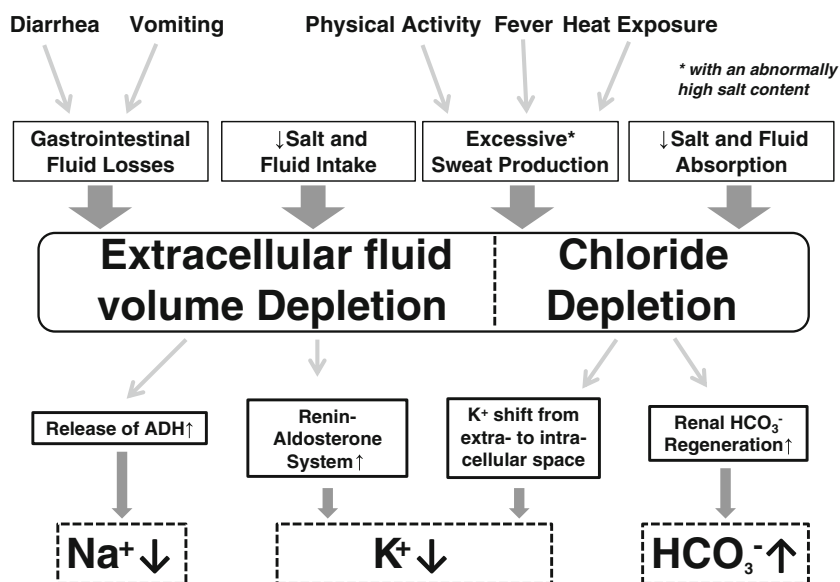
Diarrhea Vomiting Physical Activity Fever Heat Exposure

* with an abnormally high salt content

Gastrointestinal Fluid Losses

↓Salt and Fluid Intake

Excessive* Sweat Production

↓Salt and Fluid Absorption

Extracellular fluid volume Depletion

Chloride Depletion

Release of ADH↑

Renin-Aldosterone System↑

$K^+$ shift from extra- to intracellular space

Renal $HCO_3^-$ Regeneration↑

$Na^+$↓

$K^+$↓

$HCO_3^-$↑